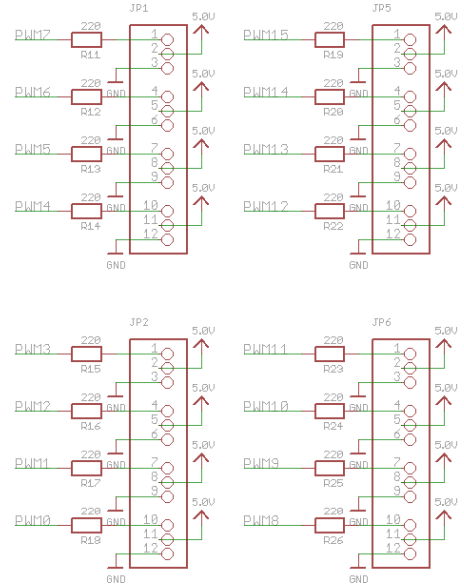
JP1

PWM7 220 R11 1 2 3 5.0V GND

PWM6 220 R12 4 5 6 5.0V GND

PWM5 220 R13 7 8 9 5.0V GND

PWM4 220 R14 10 11 12 5.0V GND

JP5

PWM15 220 R19 1 2 3 5.0V GND

PWM14 220 R20 4 5 6 5.0V GND

PWM13 220 R21 7 8 9 5.0V GND

PWM12 220 R22 10 11 12 5.0V GND

JP2

PWM3 220 R15 1 2 3 5.0V GND

PWM2 220 R16 4 5 6 5.0V GND

PWM1 220 R17 7 8 9 5.0V GND

PWM0 220 R18 10 11 12 5.0V GND

JP6

PWM11 220 R23 1 2 3 5.0V GND

PWM10 220 R24 4 5 6 5.0V GND

PWM9 220 R25 7 8 9 5.0V GND

PWM8 220 R26 10 11 12 5.0V GND